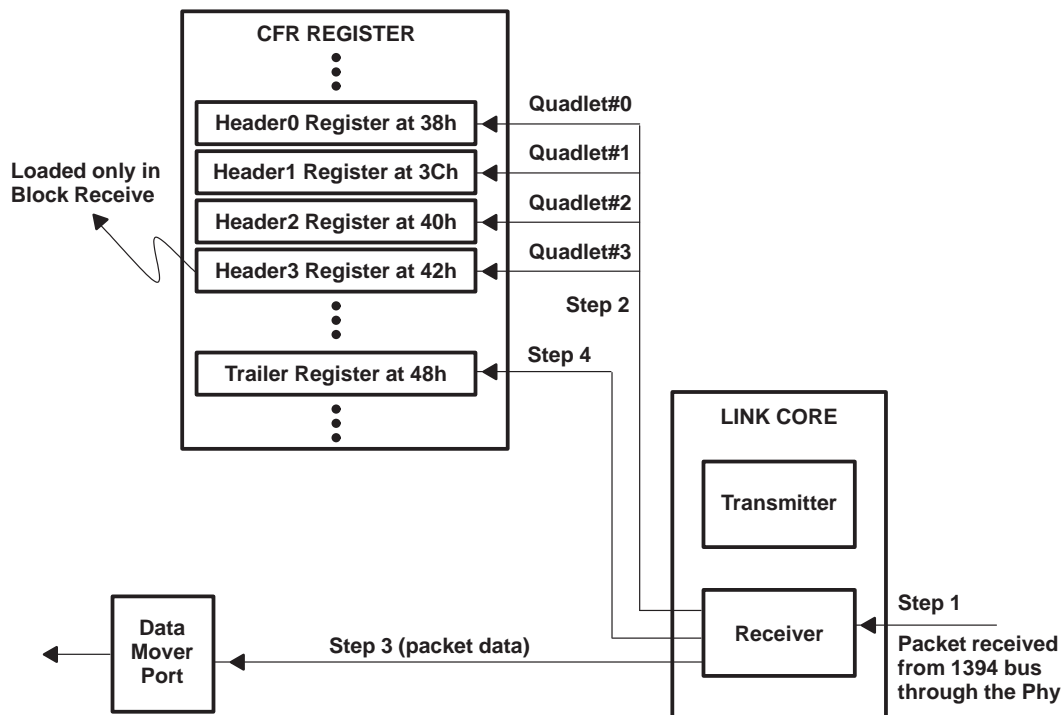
CFR REGISTER

Header0 Register at 38h

Header1 Register at 3Ch

Header2 Register at 40h

Header3 Register at 42h

Trailer Register at 48h

Loaded only in Block Receive

Quadlet#0

Quadlet#1

Quadlet#2

Quadlet#3

Step 2

Step 4

LINK CORE

Transmitter

Receiver

Step 1

Packet received from 1394 bus through the Phy

Step 3 (packet data)

Data Mover Port